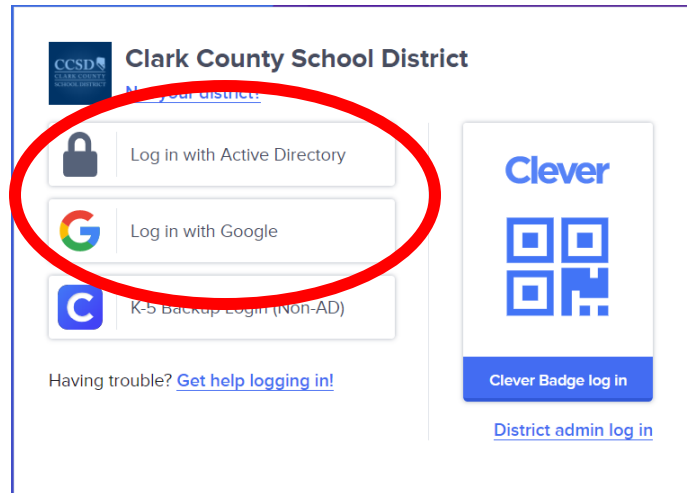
CCSD
CLARK COUNTY
SCHOOL DISTRICT

Clark County School District

N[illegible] your district?

Log in with Active Directory

Log in with Google

K-5 Backup Login (Non-AD)

Having trouble? Get help logging in!

Clever

Clever Badge log in

District admin log in